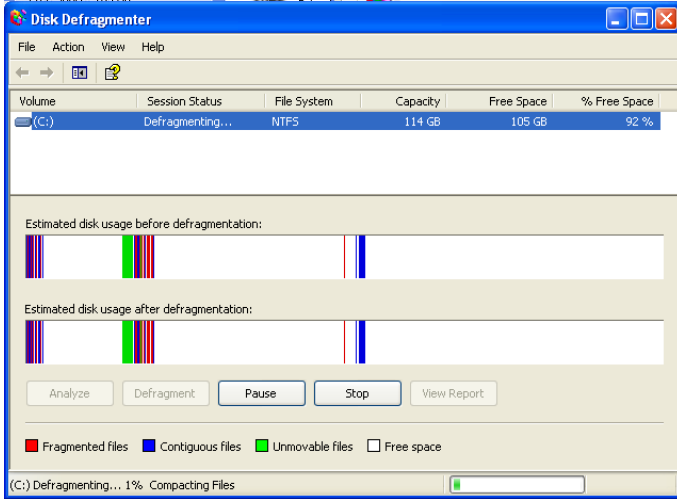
Disk Defragmenter

File Action View Help

| Volume | Session Status | File System | Capacity | Free Space | % Free Space |
|---|---|---|---|---|---|
| (C:) | Defragmenting... | NTFS | 114 GB | 105 GB | 92 % |

Estimated disk usage before defragmentation:

Estimated disk usage after defragmentation:

Analyze Defragment Pause Stop View Report

Fragmented files Contiguous files Unmovable files Free space

(C:) Defragmenting... 1% Compacting Files